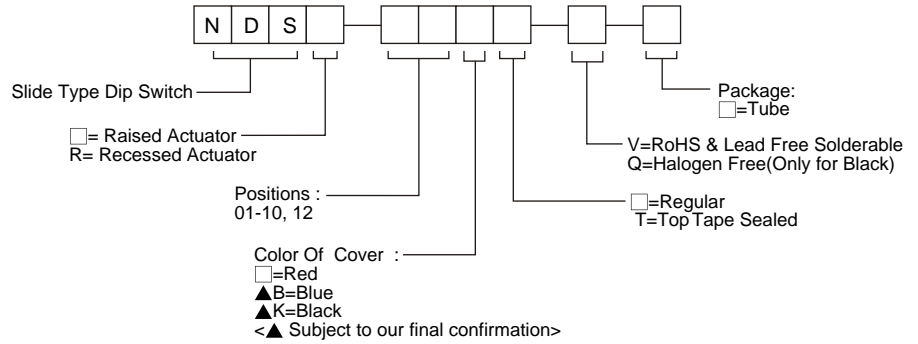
N D S

Slide Type Dip Switch

□= Raised Actuator
R= Recessed Actuator

Positions :
01-10, 12

Color Of Cover :
□=Red
▲B=Blue
▲K=Black
<▲ Subject to our final confirmation>

□=Regular
T=Top Tape Sealed

V=RoHS & Lead Free Solderable
Q=Halogen Free(Only for Black)

Package:
□=Tube